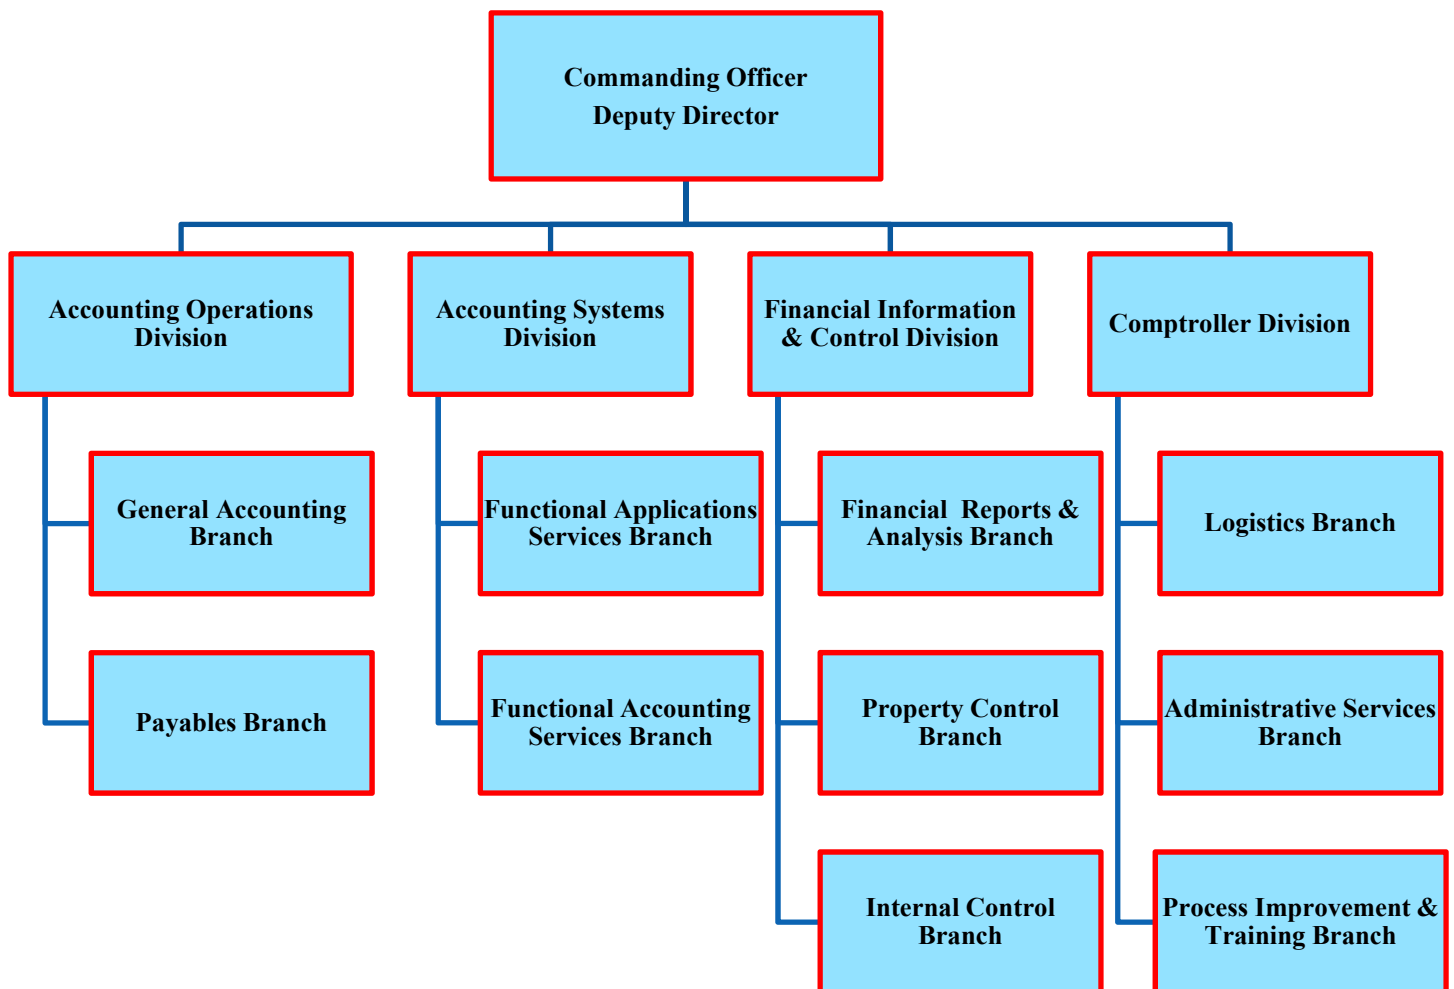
Commanding Officer
Deputy Director

Accounting Operations Division

General Accounting Branch

Payables Branch

Accounting Systems Division

Functional Applications Services Branch

Functional Accounting Services Branch

Financial Information & Control Division

Financial Reports & Analysis Branch

Property Control Branch

Internal Control Branch

Comptroller Division

Logistics Branch

Administrative Services Branch

Process Improvement & Training Branch